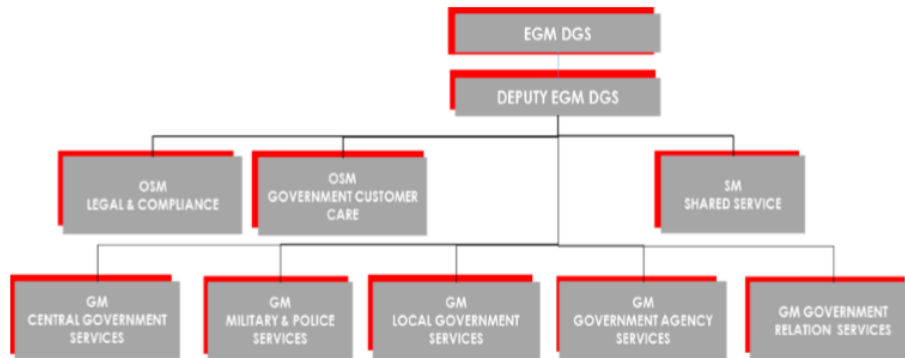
EGM DGS

DEPUTY EGM DGS

OSM
LEGAL & COMPLIANCE

OSM
GOVERNMENT CUSTOMER CARE

SM
SHARED SERVICE

GM
CENTRAL GOVERNMENT SERVICES

GM
MILITARY & POLICE SERVICES

GM
LOCAL GOVERNMENT SERVICES

GM
GOVERNMENT AGENCY SERVICES

GM GOVERNMENT RELATION SERVICES